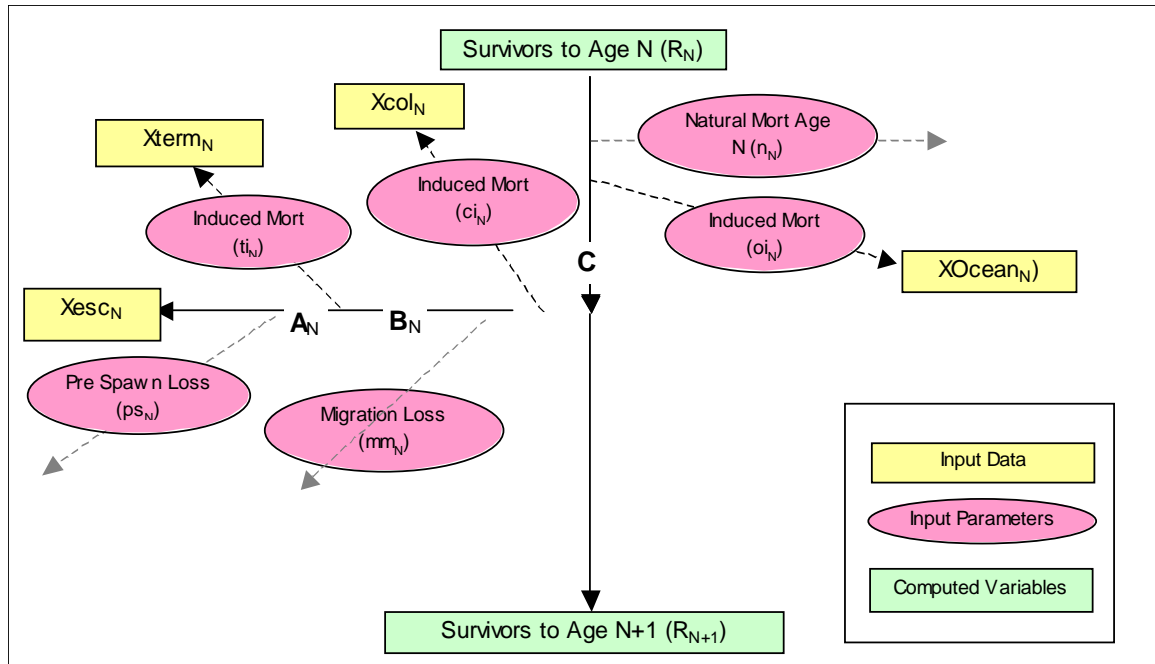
Survivors to Age N ($R_N$)

$Xcol_N$

$Xterm_N$

Natural Mort Age N ($n_N$)

Induced Mort ($ci_N$)

Induced Mort ($ti_N$)

Induced Mort ($oi_N$)

C

$XOcean_N$)

$Xesc_N$

$A_N$

$B_N$

Pre Spaw n Loss ($ps_N$)

Migration Loss ($mm_N$)

Input Data

Input Parameters

Computed Variables

Survivors to Age N+1 ($R_{N+1}$)